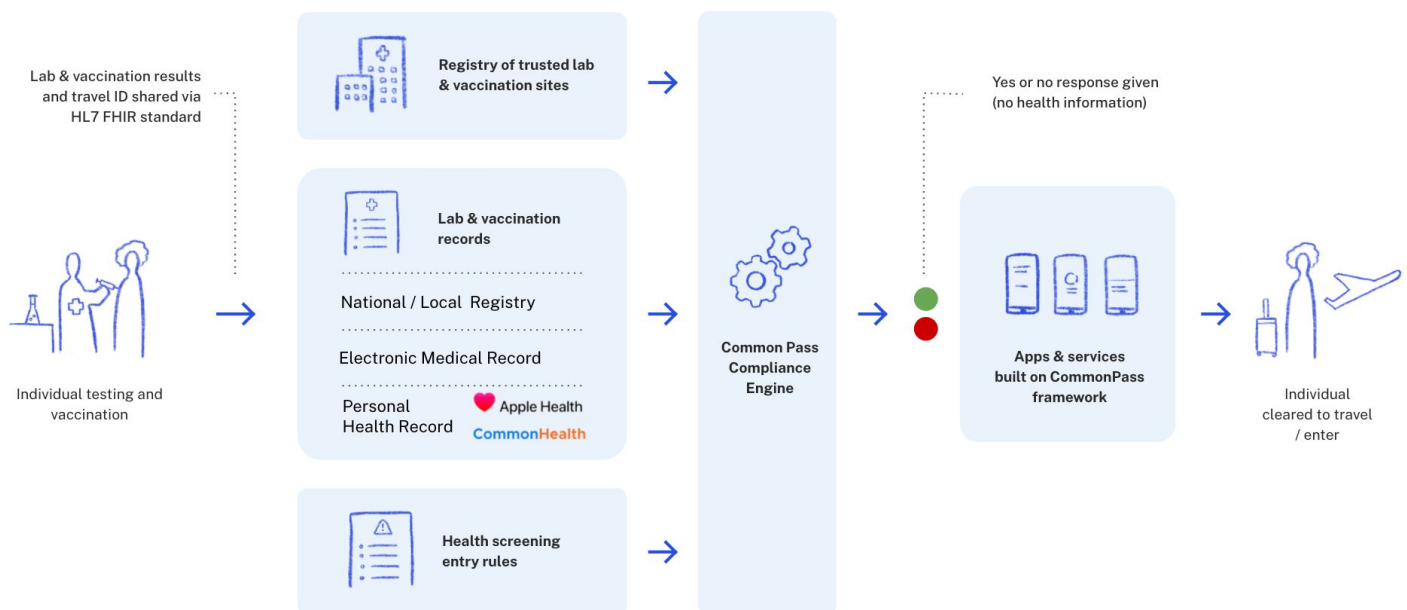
Lab & vaccination results and travel ID shared via HL7 FHIR standard

Individual testing and vaccination

Registry of trusted lab & vaccination sites

Lab & vaccination records

National / Local Registry

Electronic Medical Record

Personal Health Record

Apple Health

CommonHealth

Health screening entry rules

Common Pass Compliance Engine

Yes or no response given (no health information)

Apps & services built on CommonPass framework

Individual cleared to travel / enter